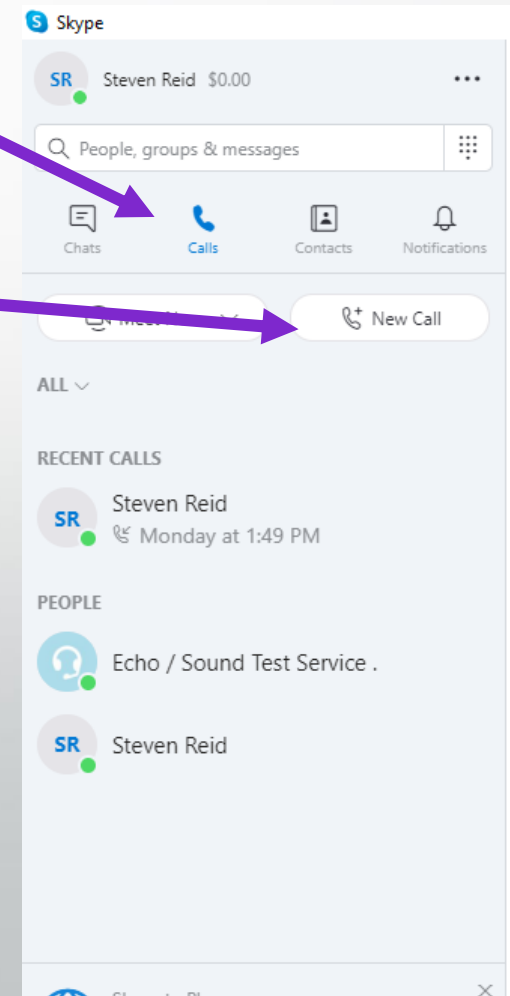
Skype

SR Steven Reid $0.00 •••

People, groups & messages

Chats Calls Contacts Notifications

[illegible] New Call

ALL

RECENT CALLS

SR Steven Reid
Monday at 1:49 PM

PEOPLE

Echo / Sound Test Service .

SR Steven Reid

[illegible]